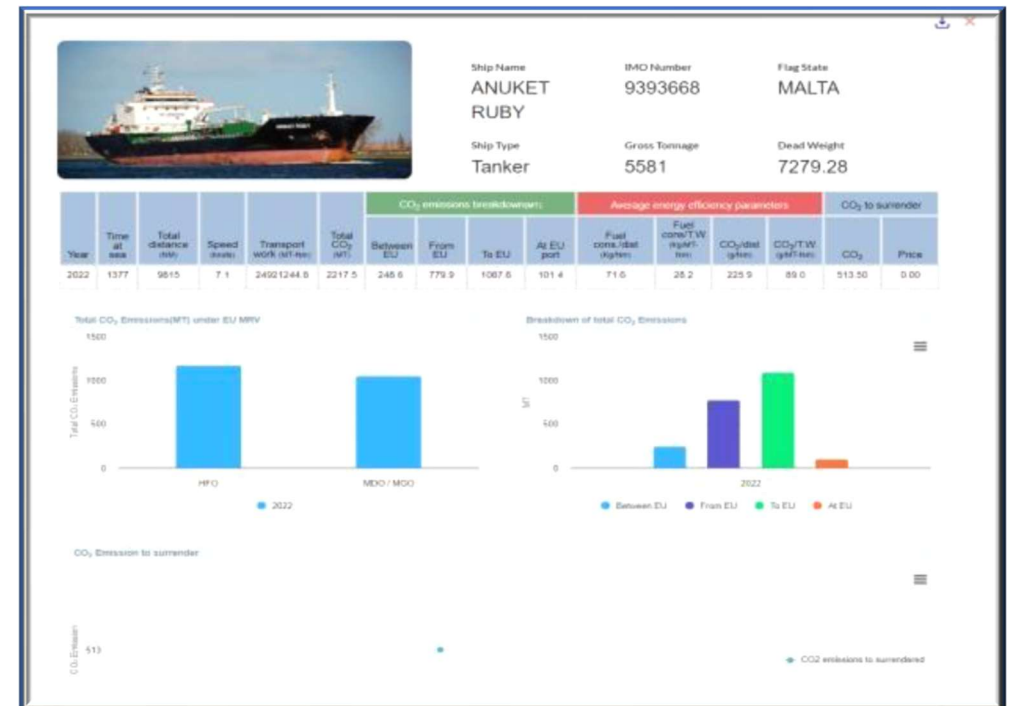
Ship Name
ANUKET RUBY

IMO Number
9393668

Flag State
MALTA

Ship Type
Tanker

Gross Tonnage
5581

Dead Weight
7279.28

| Year | Time at sea | Total distance (NM) | Speed (knots) | Transport work (MT·NM) | Total $CO_2$ (MT) | $CO_2$ emissions breakdown(MT): Between EU | From EU | To EU | At EU port | Average energy efficiency parameters: Fuel cons./dist (Kg/NM) | Fuel cons/T.W (Kg/MT·NM) | $CO_2$/dist (g/NM) | $CO_2$/T.W (g/MT·NM) | $CO_2$ to surrender: $CO_2$ | Price |
|---|---|---|---|---|---|---|---|---|---|---|---|---|---|---|---|
| 2022 | 1377 | 9815 | 7.1 | 24921244.8 | 2217.5 | 248.6 | 779.9 | 1087.6 | 101.4 | 71.6 | 28.2 | 225.9 | 89.0 | 513.50 | 0.00 |

Total $CO_2$ Emissions(MT) under EU MRV
1500
1000
500
0
Total $CO_2$ Emissions
HFO
MDO / MGO
2022

Breakdown of total $CO_2$ Emissions
1500
1000
500
0
MT
2022
Between EU
From EU
To EU
At EU

$CO_2$ Emission to surrender
$CO_2$ Emission
513
CO2 emissions to surrendered